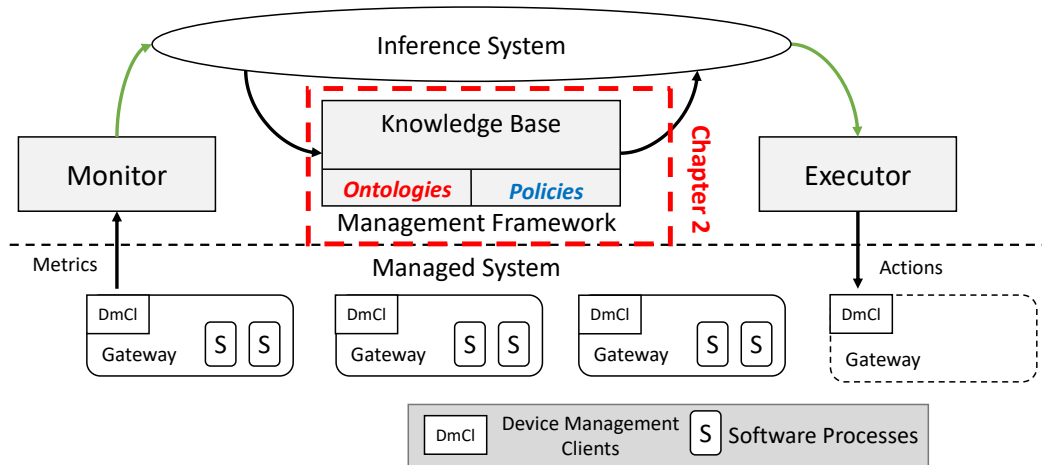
Inference System

Knowledge Base

Ontologies

Policies

Management Framework

Chapter 2

Monitor

Executor

Metrics

Managed System

Actions

DmCl
Gateway
S S

DmCl
Gateway
S S

DmCl
Gateway
S S

DmCl
Gateway

DmCl Device Management Clients

S Software Processes